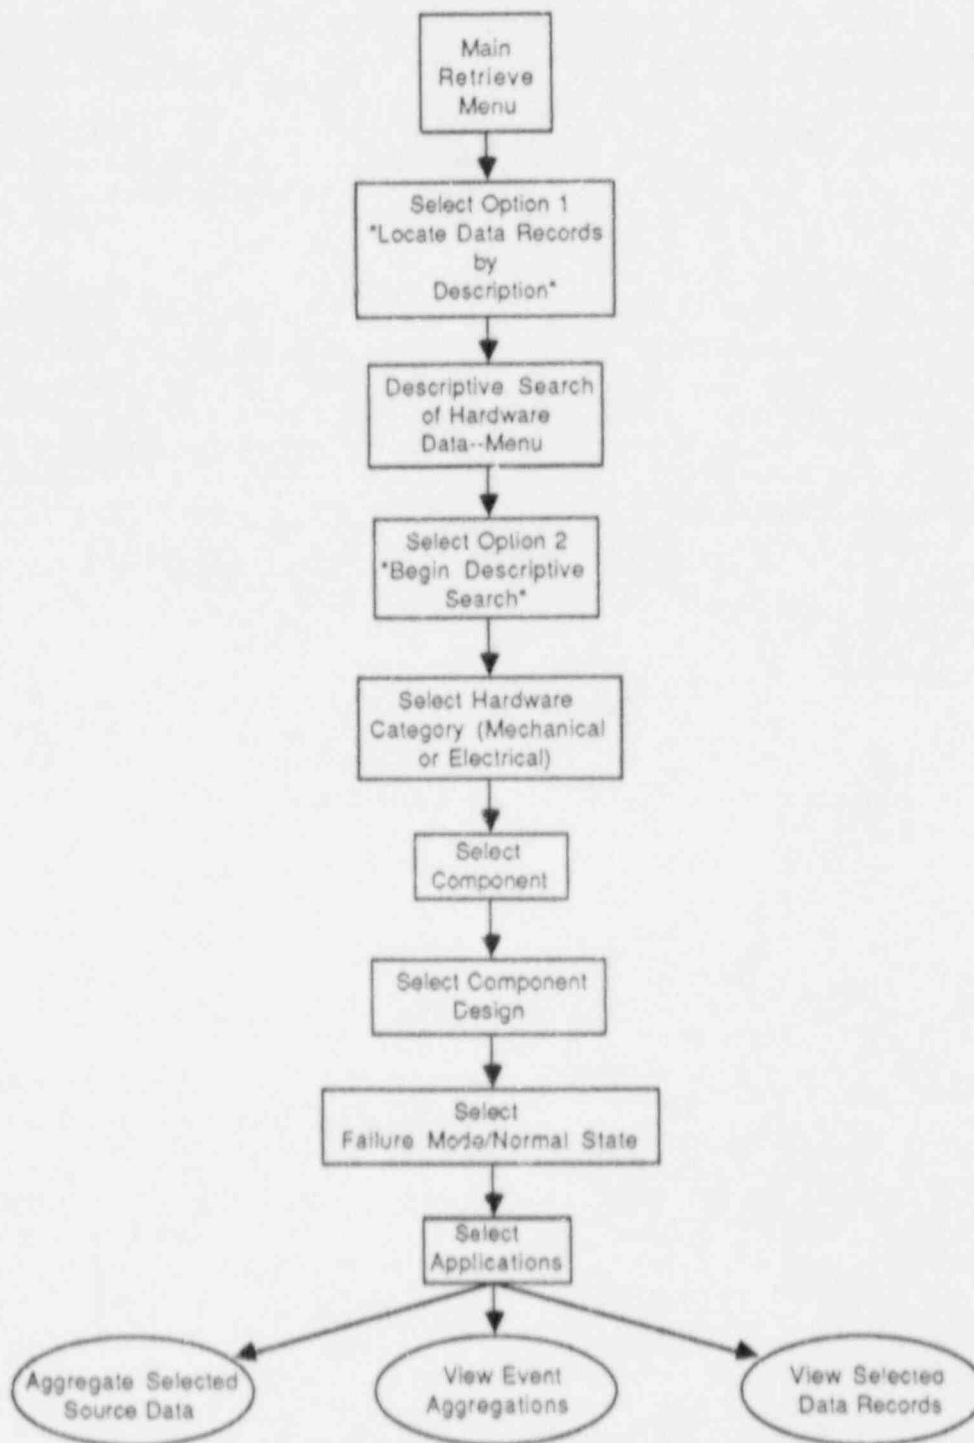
Main Retrieve Menu

Select Option 1 "Locate Data Records by Description"

Descriptive Search of Hardware Data--Menu

Select Option 2 "Begin Descriptive Search"

Select Hardware Category (Mechanical or Electrical)

Select Component

Select Component Design

Select Failure Mode/Normal State

Select Applications

Aggregate Selected Source Data

View Event Aggregations

View Selected Data Records